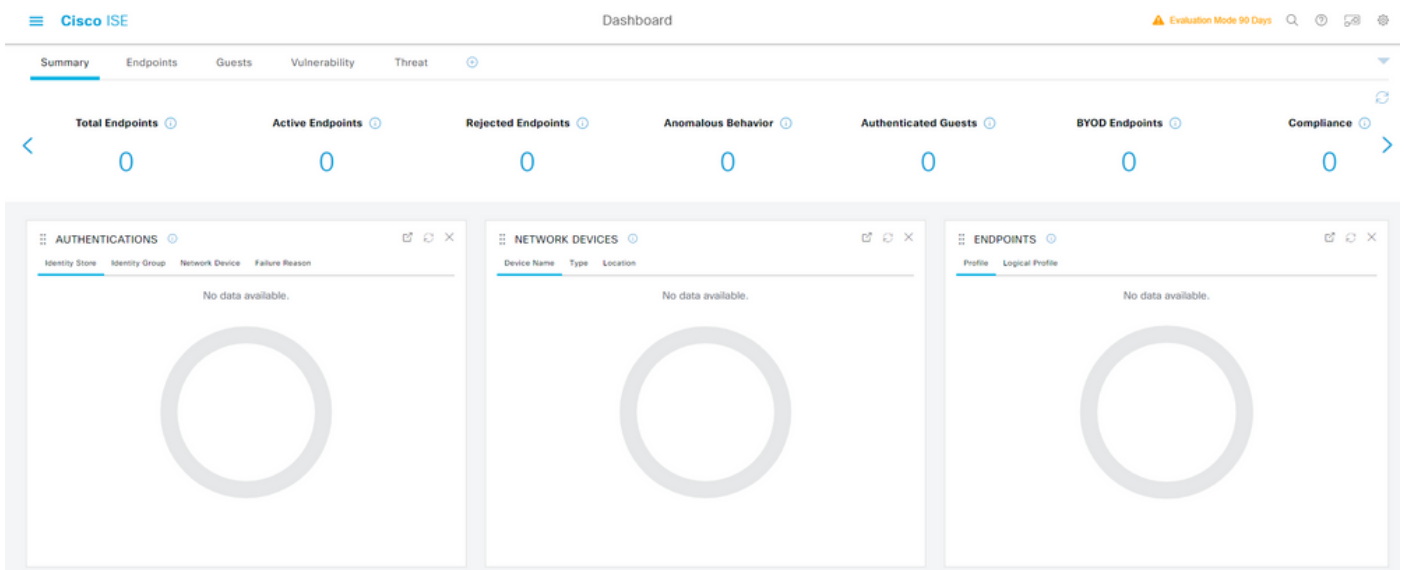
Cisco ISE

Dashboard

Evaluation Mode 90 Days

Summary Endpoints Guests Vulnerability Threat

Total Endpoints
0

Active Endpoints
0

Rejected Endpoints
0

Anomalous Behavior
0

Authenticated Guests
0

BYOD Endpoints
0

Compliance
0

AUTHENTICATIONS

Identity Store Identity Group Network Device Failure Reason

No data available.

NETWORK DEVICES

Device Name Type Location

No data available.

ENDPOINTS

Profile Logical Profile

No data available.